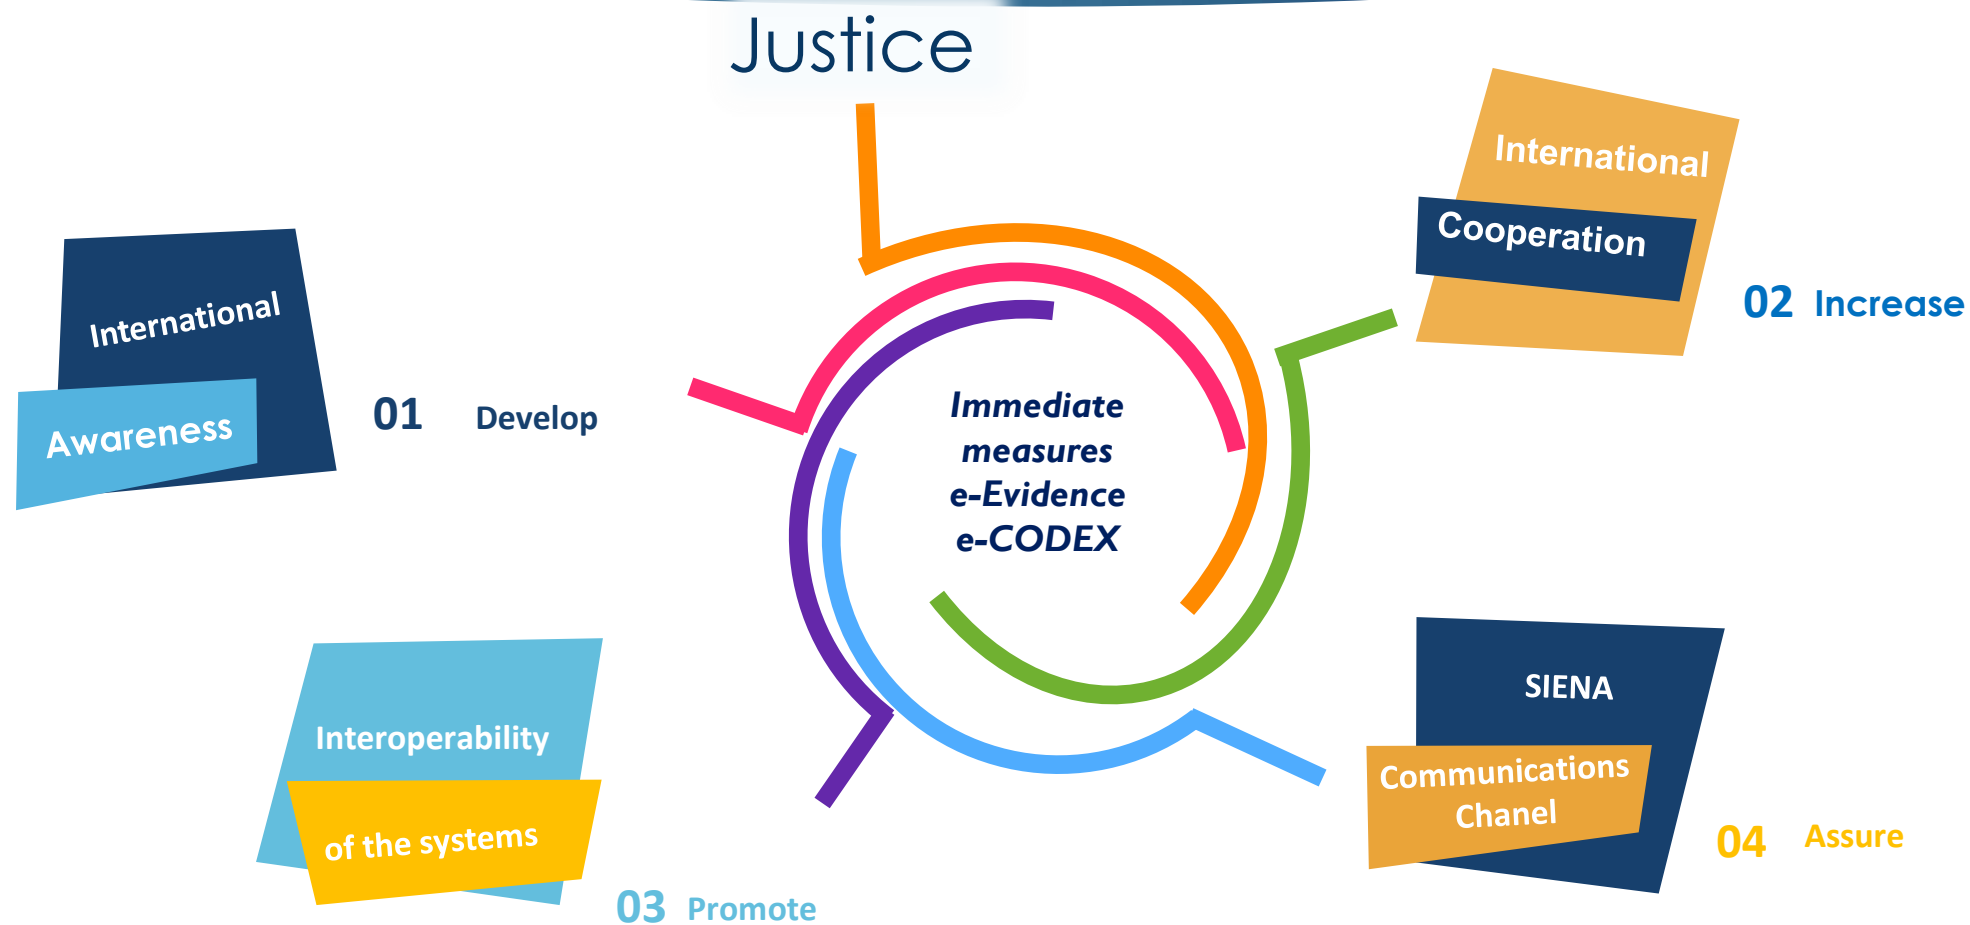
Justice

International
Awareness

01 Develop

International
Cooperation

02 Increase

Immediate measures e-Evidence e-CODEX

Interoperability
of the systems

03 Promote

SIENA
Communications Chanel

04 Assure